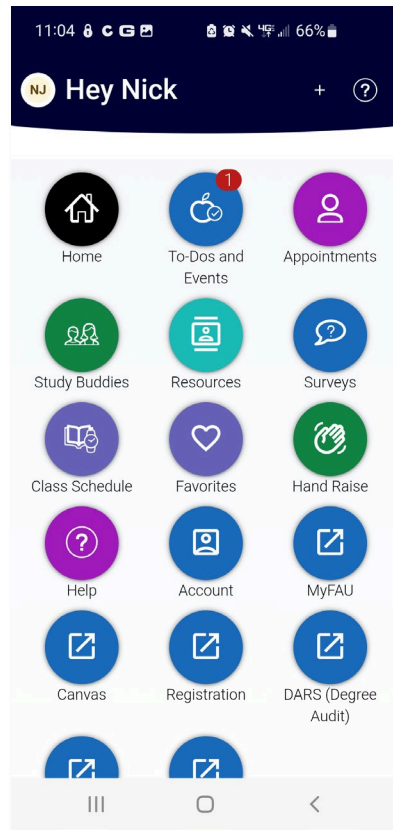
11:04 66%

NJ Hey Nick

+ ?

Home

1
To-Dos and Events

Appointments

Study Buddies

Resources

Surveys

Class Schedule

Favorites

Hand Raise

Help

Account

MyFAU

Canvas

Registration

DARS (Degree Audit)